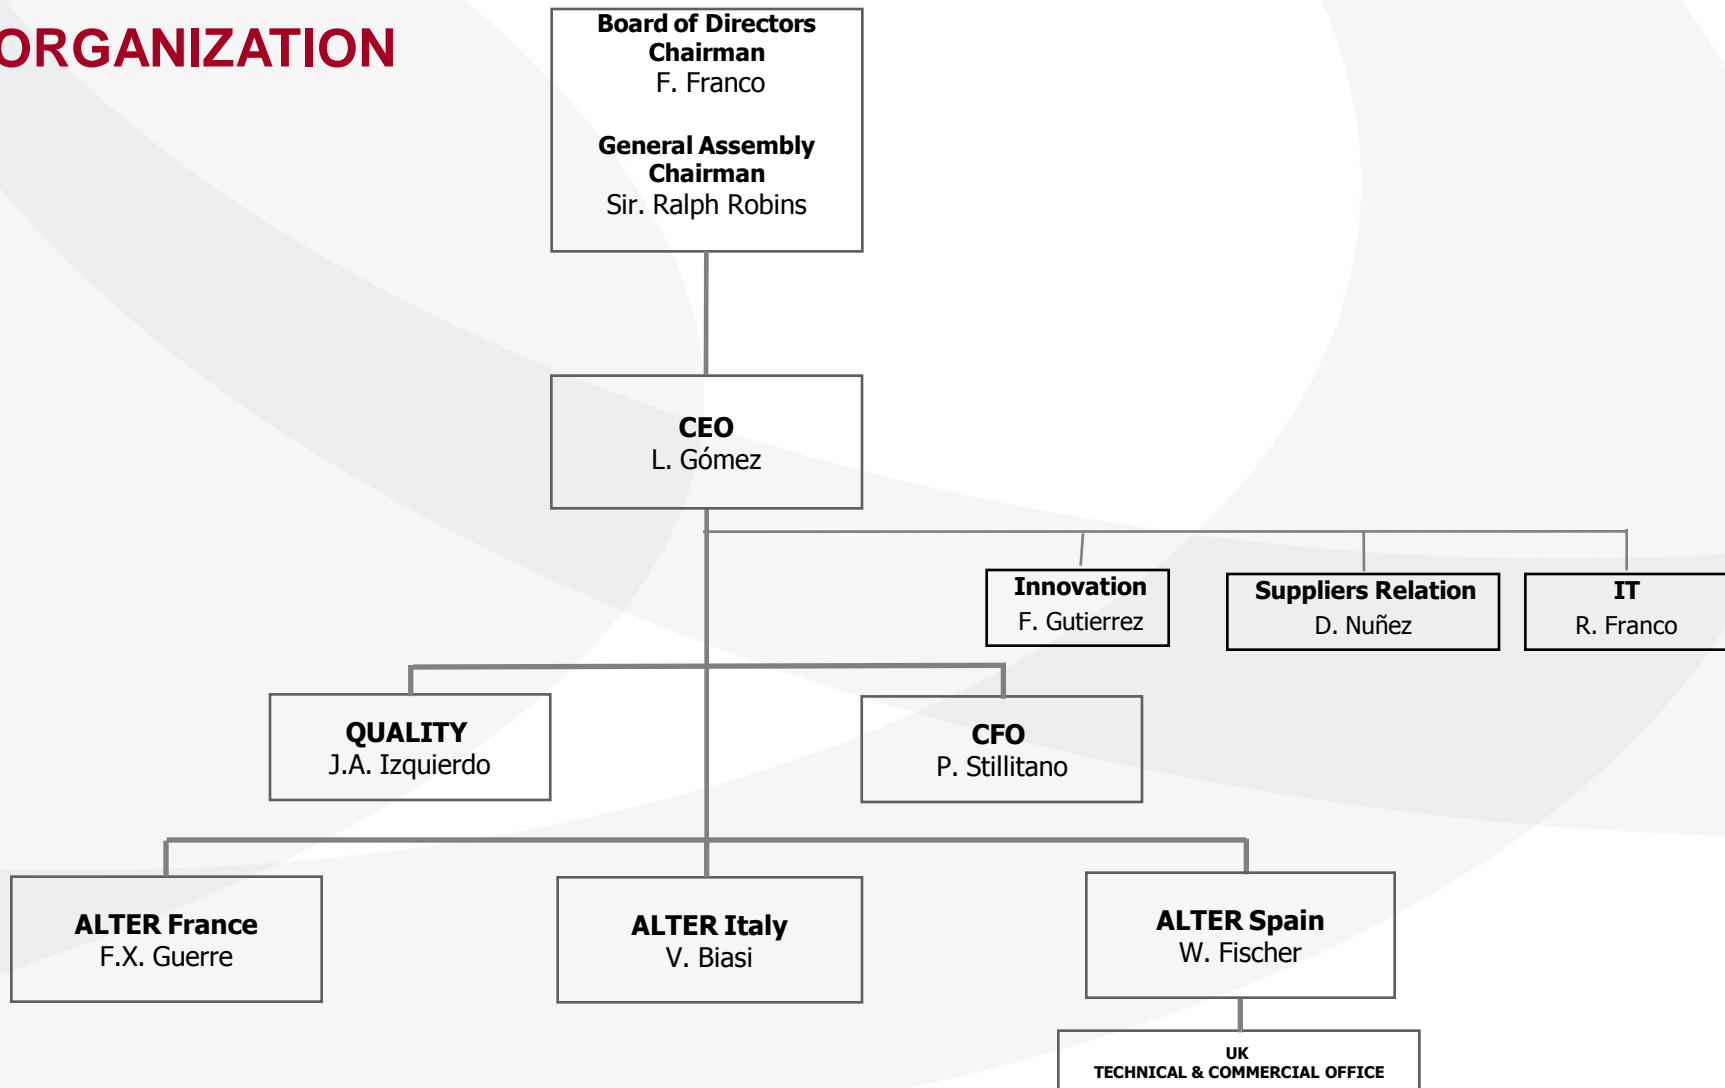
ORGANIZATION

Board of Directors
Chairman
F. Franco

General Assembly
Chairman
Sir. Ralph Robins

CEO
L. Gómez

Innovation
F. Gutierrez

Suppliers Relation
D. Nuñez

IT
R. Franco

QUALITY
J.A. Izquierdo

CFO
P. Stillitano

ALTER France
F.X. Guerre

ALTER Italy
V. Biasi

ALTER Spain
W. Fischer

UK
TECHNICAL & COMMERCIAL OFFICE